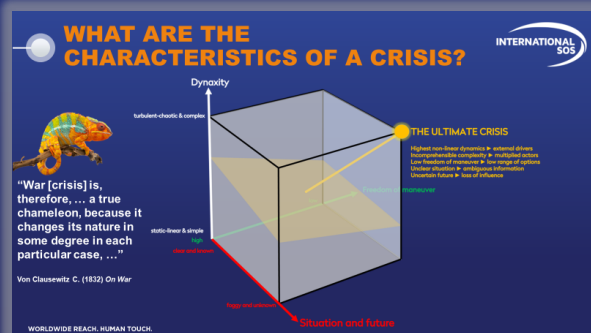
WHAT ARE THE CHARACTERISTICS OF A CRISIS?

INTERNATIONAL SOS

Dynaxity

turbulent-chaotic & complex

THE ULTIMATE CRISIS

Highest non-linear dynamics ► external drivers
Incomprehensible complexity ► multiplied actors
Low freedom of maneuver ► low range of options
Unclear situation ► ambiguous information
Uncertain future ► loss of influence

Freedom of maneuver

static-linear & simple

high

clear and known

foggy and unknown

Situation and future

“War [crisis] is, therefore, … a true chameleon, because it changes its nature in some degree in each particular case, …”

Von Clausewitz C. (1832) On War

WORLDWIDE REACH. HUMAN TOUCH.